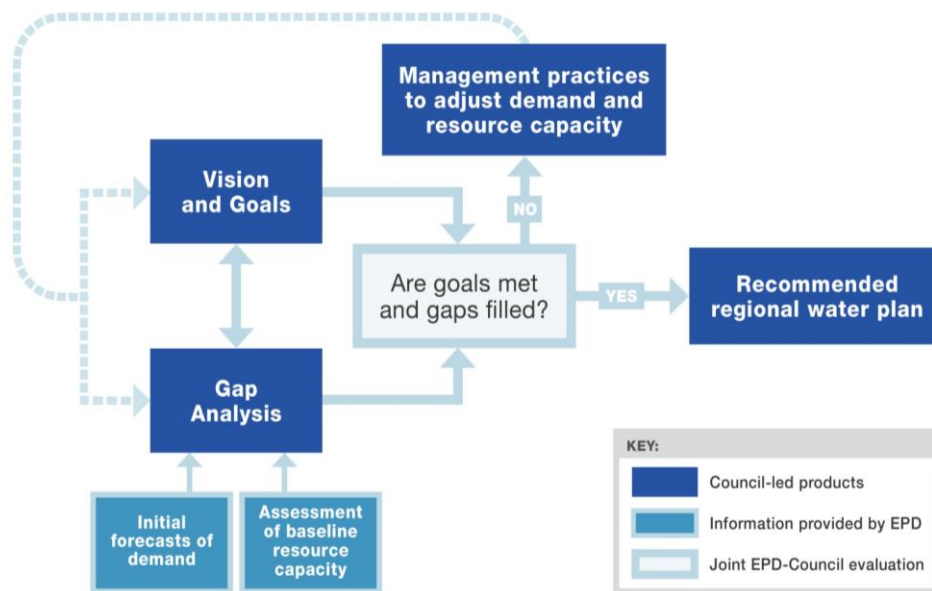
Management practices to adjust demand and resource capacity

Vision and Goals

NO

Are goals met and gaps filled?

YES

Recommended regional water plan

Gap Analysis

Initial forecasts of demand

Assessment of baseline resource capacity

KEY:

Council-led products

Information provided by EPD

Joint EPD-Council evaluation